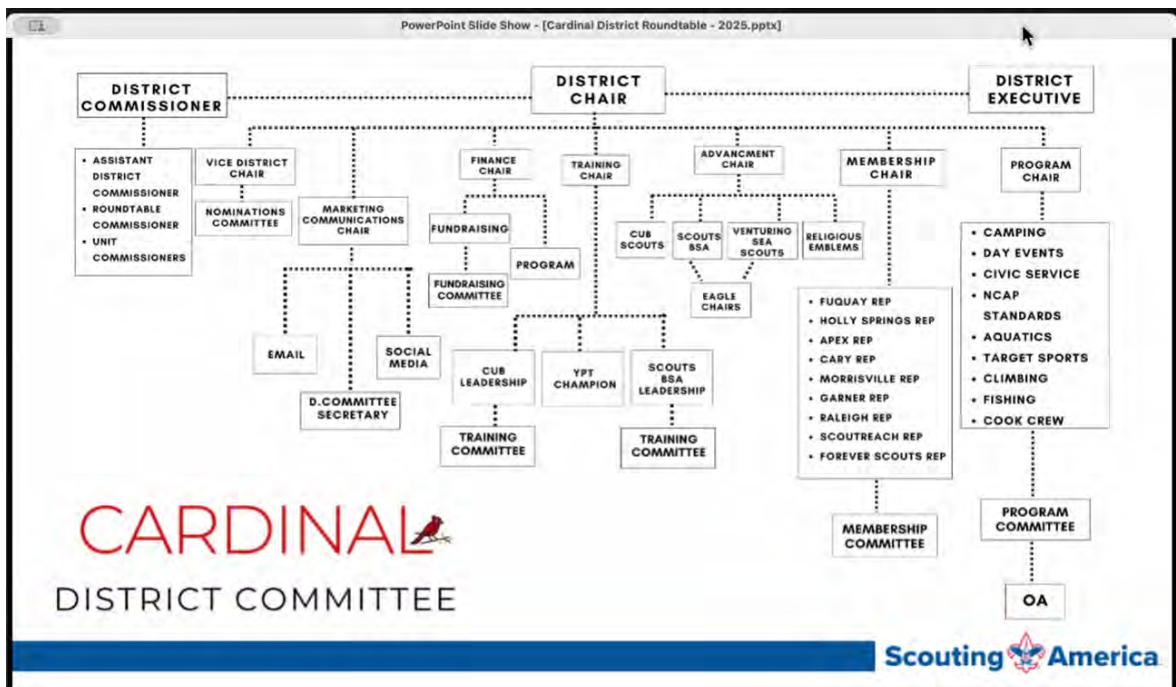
PowerPoint Slide Show - [Cardinal District Roundtable - 2025.pptx]

DISTRICT COMMISSIONER

DISTRICT CHAIR

DISTRICT EXECUTIVE

• ASSISTANT DISTRICT COMMISSIONER
• ROUNDTABLE COMMISSIONER
• UNIT COMMISSIONERS

VICE DISTRICT CHAIR

NOMINATIONS COMMITTEE

MARKETING COMMUNICATIONS CHAIR

EMAIL

SOCIAL MEDIA

D.COMMITTEE SECRETARY

FINANCE CHAIR

FUNDRAISING

PROGRAM

FUNDRAISING COMMITTEE

TRAINING CHAIR

CUB LEADERSHIP

YPT CHAMPION

SCOUTS BSA LEADERSHIP

TRAINING COMMITTEE

TRAINING COMMITTEE

ADVANCMENT CHAIR

CUB SCOUTS

SCOUTS BSA

VENTURING SEA SCOUTS

RELIGIOUS EMBLEMS

EAGLE CHAIRS

MEMBERSHIP CHAIR

• FUQUAY REP
• HOLLY SPRINGS REP
• APEX REP
• CARY REP
• MORRISVILLE REP
• GARNER REP
• RALEIGH REP
• SCOUTREACH REP
• FOREVER SCOUTS REP

MEMBERSHIP COMMITTEE

PROGRAM CHAIR

• CAMPING
• DAY EVENTS
• CIVIC SERVICE
• NCAP STANDARDS
• AQUATICS
• TARGET SPORTS
• CLIMBING
• FISHING
• COOK CREW

PROGRAM COMMITTEE

OA

CARDINAL

DISTRICT COMMITTEE

Scouting America